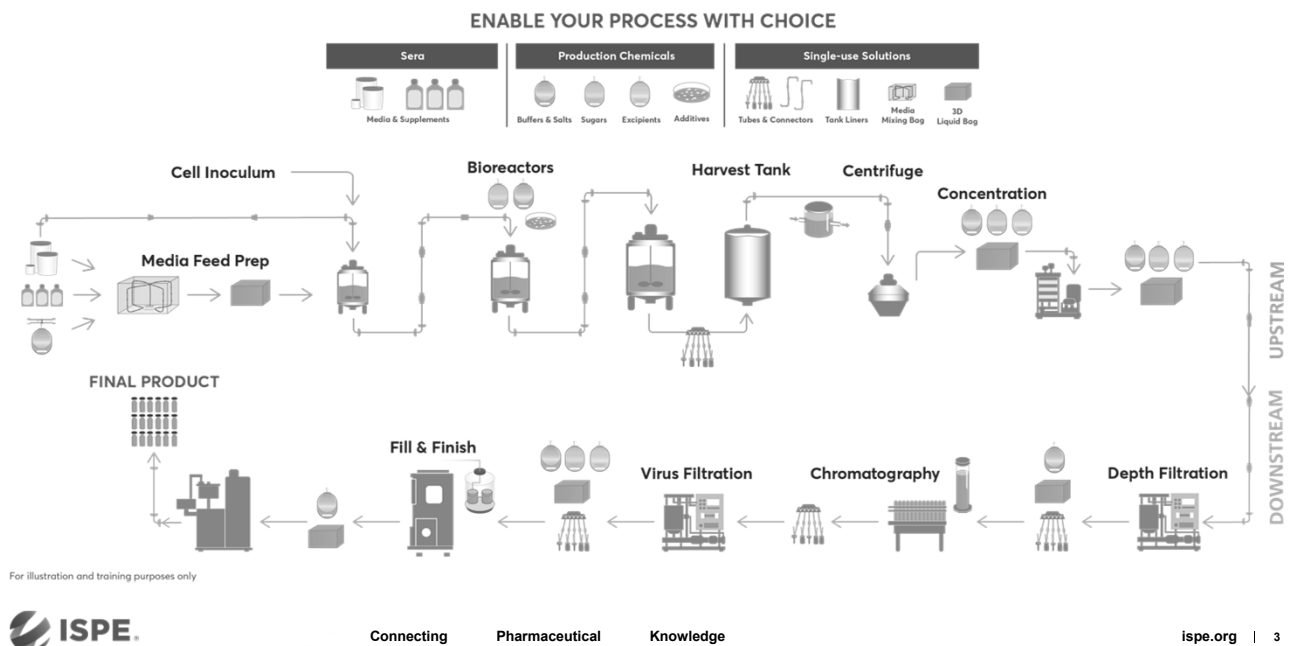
ENABLE YOUR PROCESS WITH CHOICE

Sera
Media & Supplements

Production Chemicals
Buffers & Salts
Sugars
Excipients
Additives

Single-use Solutions
Tubes & Connectors
Tank Liners
Media Mixing Bag
3D Liquid Bag

Cell Inoculum

Bioreactors

Harvest Tank

Centrifuge

Concentration

Media Feed Prep

UPSTREAM

DOWNSTREAM

FINAL PRODUCT

Fill & Finish

Virus Filtration

Chromatography

Depth Filtration

For illustration and training purposes only

ISPE

Connecting Pharmaceutical Knowledge

ispe.org | 3